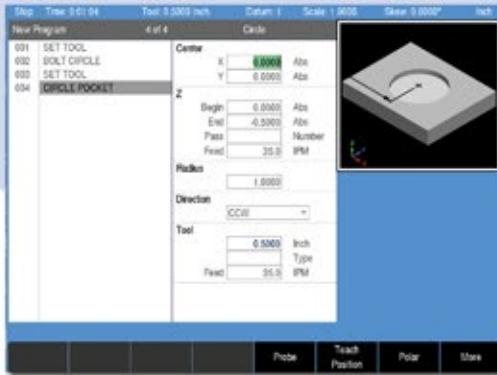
Stop Time: 0:01:04 Tool: 0.5000 Inch Datum: 1 Scale: 1.0000 Skew: 0.0000° Inch

New Program 4 of 4 Circle

001 SET TOOL
002 BOLT CIRCLE
003 SET TOOL
004 CIRCLE POCKET

Center
X 0.0000 Abs
Y 0.0000 Abs

Z
Begin 0.0000 Abs
End -0.5000 Abs
Pass Number
Feed 35.0 IPM

Radius
1.0000

Direction
CCW

Tool
0.5000 Inch
Type
Feed 35.0 IPM

Probe
Teach Position
Polar
More